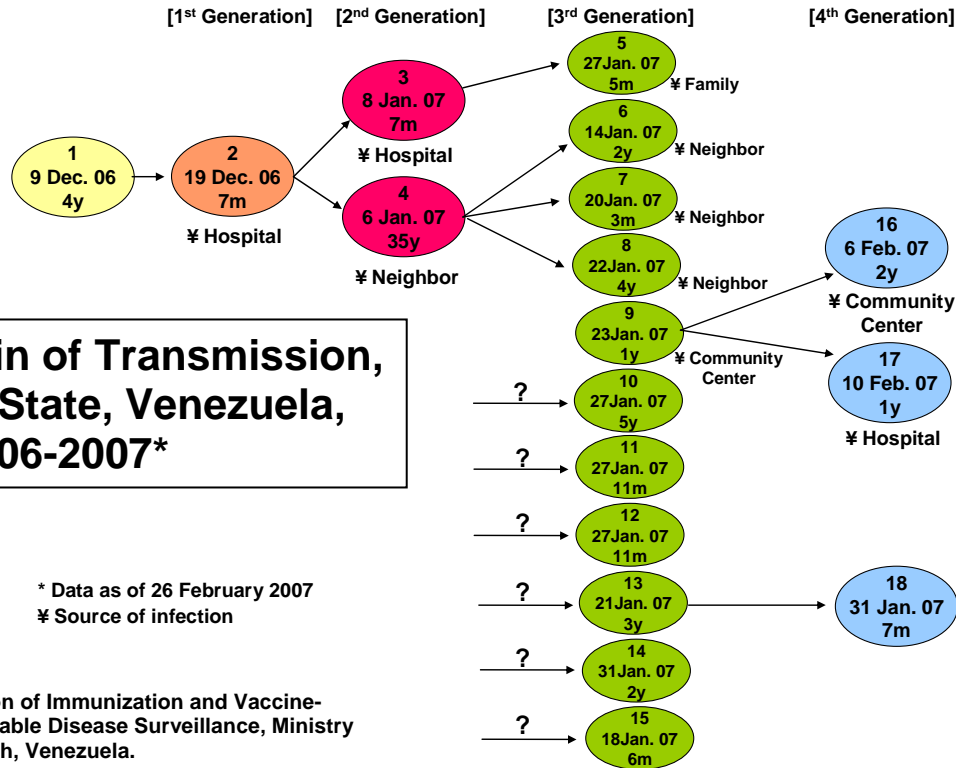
[1$^{st}$ Generation] [2$^{nd}$ Generation] [3$^{rd}$ Generation] [4$^{th}$ Generation]

1
9 Dec. 06
4y

2
19 Dec. 06
7m
¥ Hospital

3
8 Jan. 07
7m
¥ Hospital

4
6 Jan. 07
35y
¥ Neighbor

5
27Jan. 07
5m
¥ Family

6
14Jan. 07
2y
¥ Neighbor

7
20Jan. 07
3m
¥ Neighbor

8
22Jan. 07
4y
¥ Neighbor

9
23Jan. 07
1y
¥ Community Center

16
6 Feb. 07
2y
¥ Community Center

17
10 Feb. 07
1y
¥ Hospital

?
10
27Jan. 07
5y

?
11
27Jan. 07
11m

?
12
27Jan. 07
11m

?
13
21Jan. 07
3y

18
31 Jan. 07
7m

?
14
31Jan. 07
2y

?
15
18Jan. 07
6m

in of Transmission, State, Venezuela, 06-2007*

* Data as of 26 February 2007
¥ Source of infection

n of Immunization and Vaccine-able Disease Surveillance, Ministry h, Venezuela.